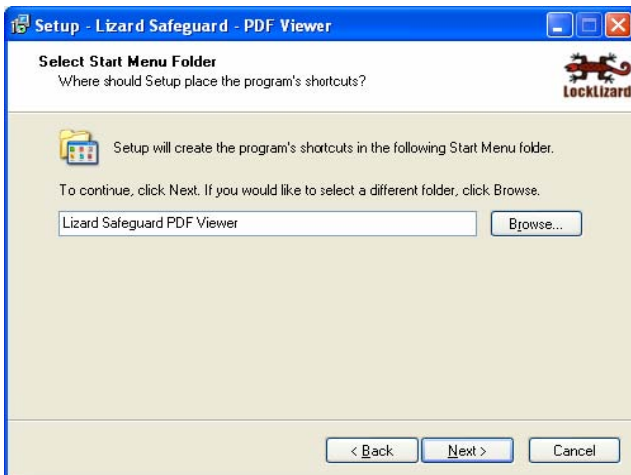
Setup - Lizard Safeguard - PDF Viewer

Select Start Menu Folder
Where should Setup place the program's shortcuts?

LockLizard

Setup will create the program's shortcuts in the following Start Menu folder.

To continue, click Next. If you would like to select a different folder, click Browse.

Lizard Safeguard PDF Viewer

Browse...

< Back

Next >

Cancel